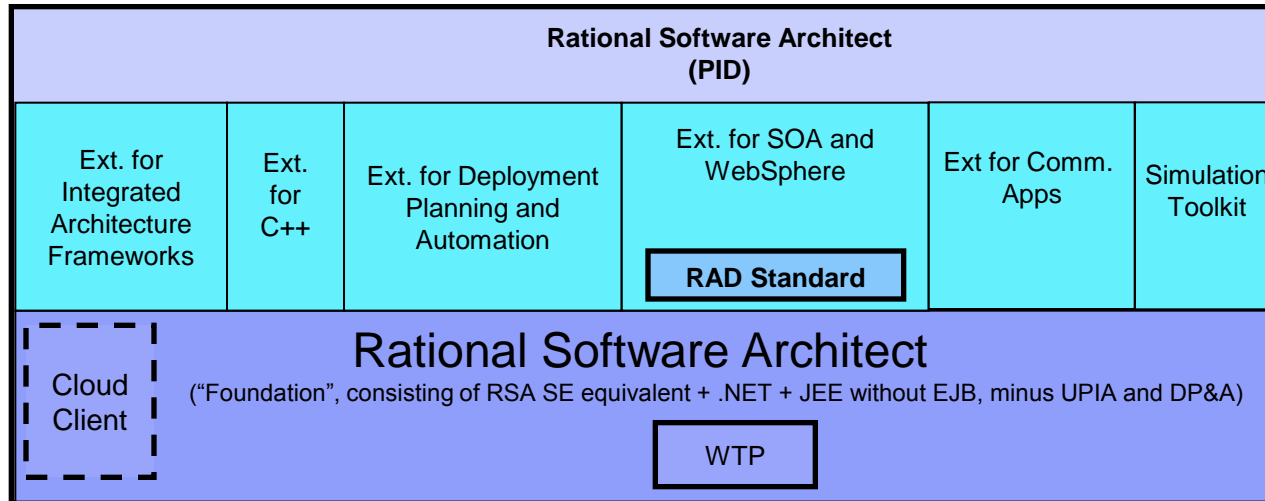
Rational Software Architect
(PID)

Ext. for Integrated Architecture Frameworks

Ext. for C++

Ext. for Deployment Planning and Automation

Ext. for SOA and WebSphere

RAD Standard

Ext for Comm. Apps

Simulation Toolkit

Cloud Client

Rational Software Architect

(“Foundation”, consisting of RSA SE equivalent + .NET + JEE without EJB, minus UPIA and DP&A)

WTP